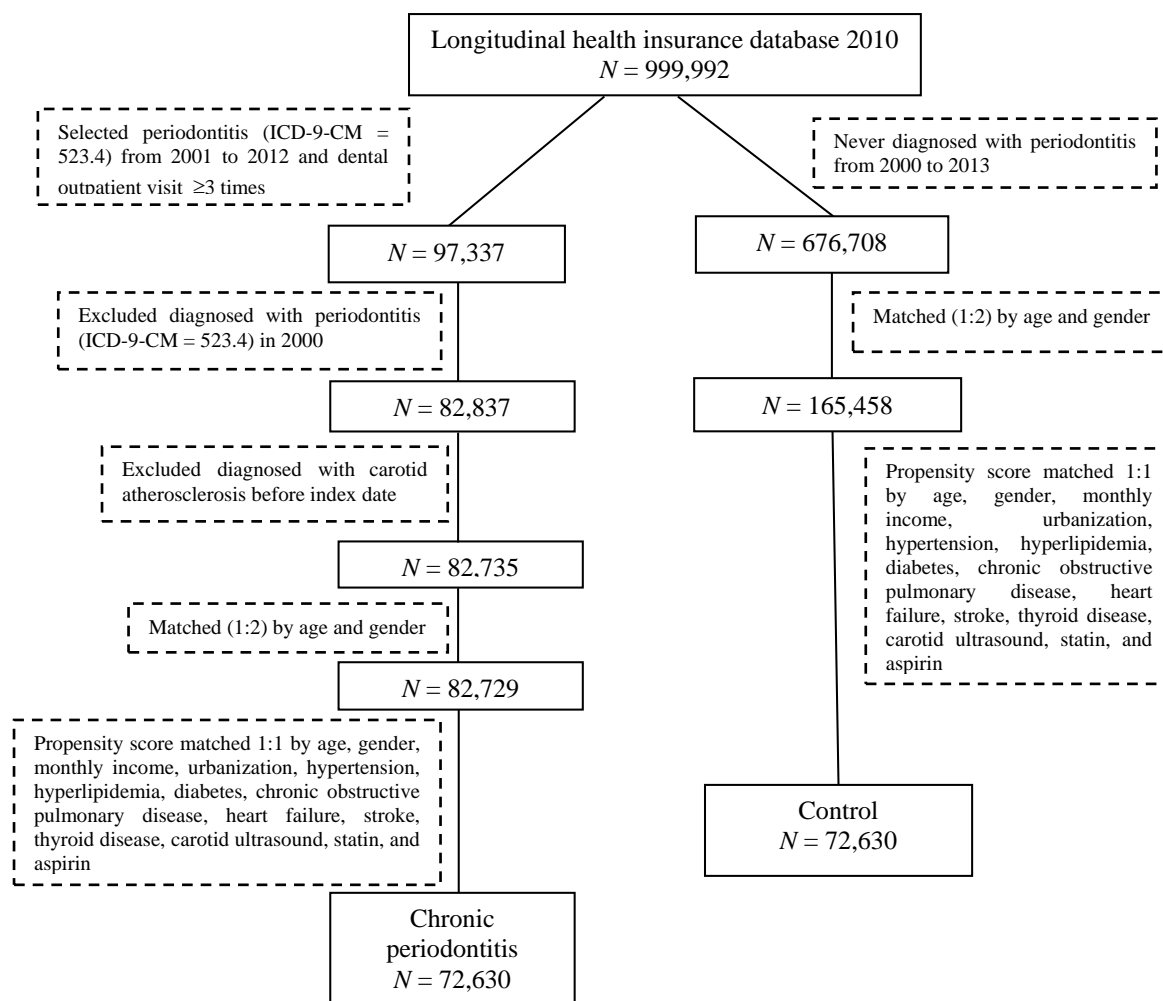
Longitudinal health insurance database 2010
$N$ = 999,992

Selected periodontitis (ICD-9-CM = 523.4) from 2001 to 2012 and dental outpatient visit ≥3 times

Never diagnosed with periodontitis from 2000 to 2013

$N$ = 97,337

$N$ = 676,708

Excluded diagnosed with periodontitis (ICD-9-CM = 523.4) in 2000

Matched (1:2) by age and gender

$N$ = 82,837

$N$ = 165,458

Excluded diagnosed with carotid atherosclerosis before index date

Propensity score matched 1:1 by age, gender, monthly income, urbanization, hypertension, hyperlipidemia, diabetes, chronic obstructive pulmonary disease, heart failure, stroke, thyroid disease, carotid ultrasound, statin, and aspirin

$N$ = 82,735

Matched (1:2) by age and gender

$N$ = 82,729

Propensity score matched 1:1 by age, gender, monthly income, urbanization, hypertension, hyperlipidemia, diabetes, chronic obstructive pulmonary disease, heart failure, stroke, thyroid disease, carotid ultrasound, statin, and aspirin

Control
$N$ = 72,630

Chronic periodontitis
$N$ = 72,630